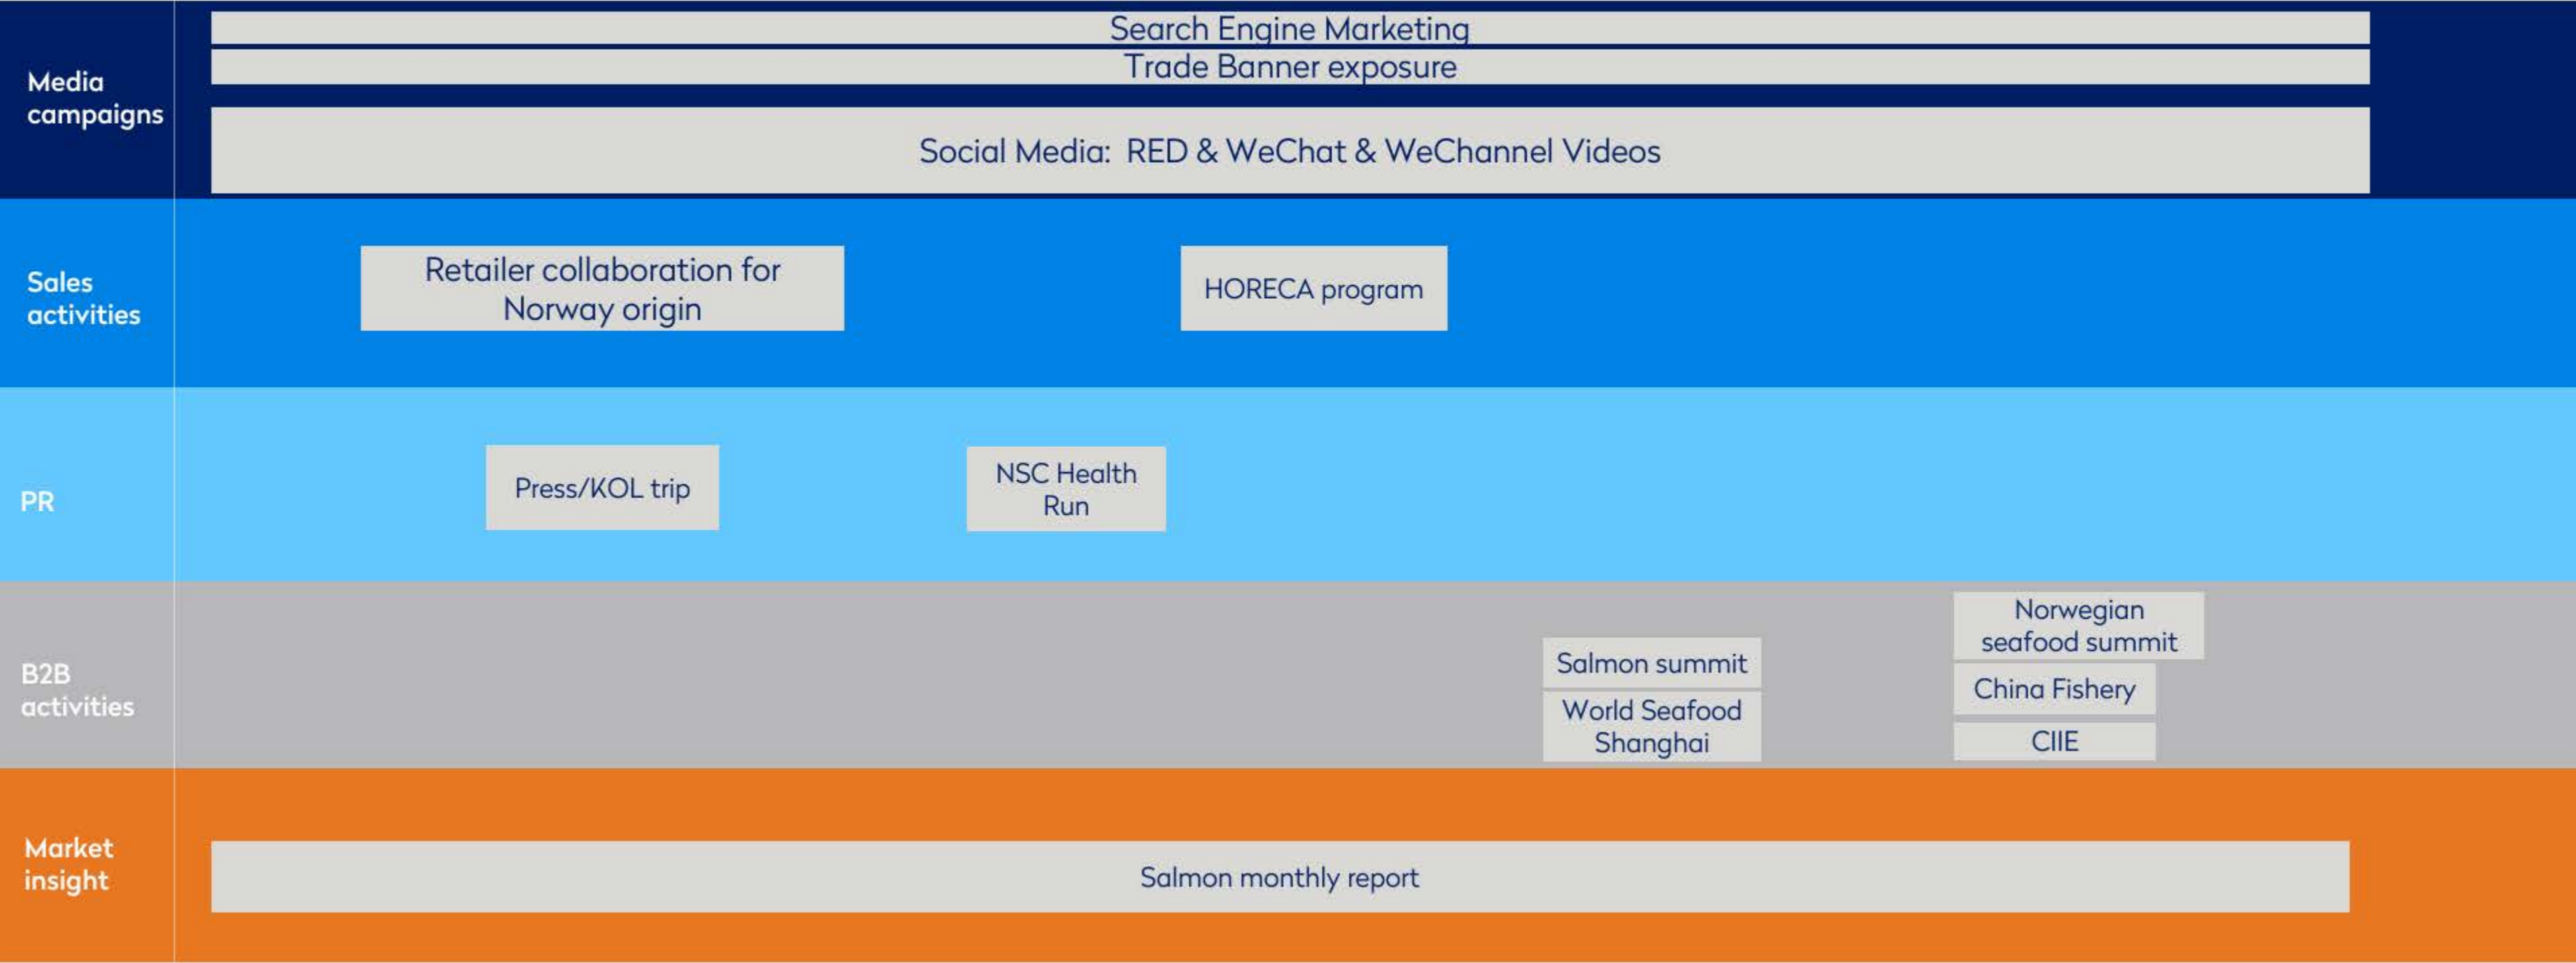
Media campaigns

Search Engine Marketing

Trade Banner exposure

Social Media: RED & WeChat & WeChannel Videos

Sales activities

Retailer collaboration for Norway origin

HORECA program

PR

Press/KOL trip

NSC Health Run

B2B activities

Salmon summit

World Seafood Shanghai

Norwegian seafood summit

China Fishery

CIIE

Market insight

Salmon monthly report